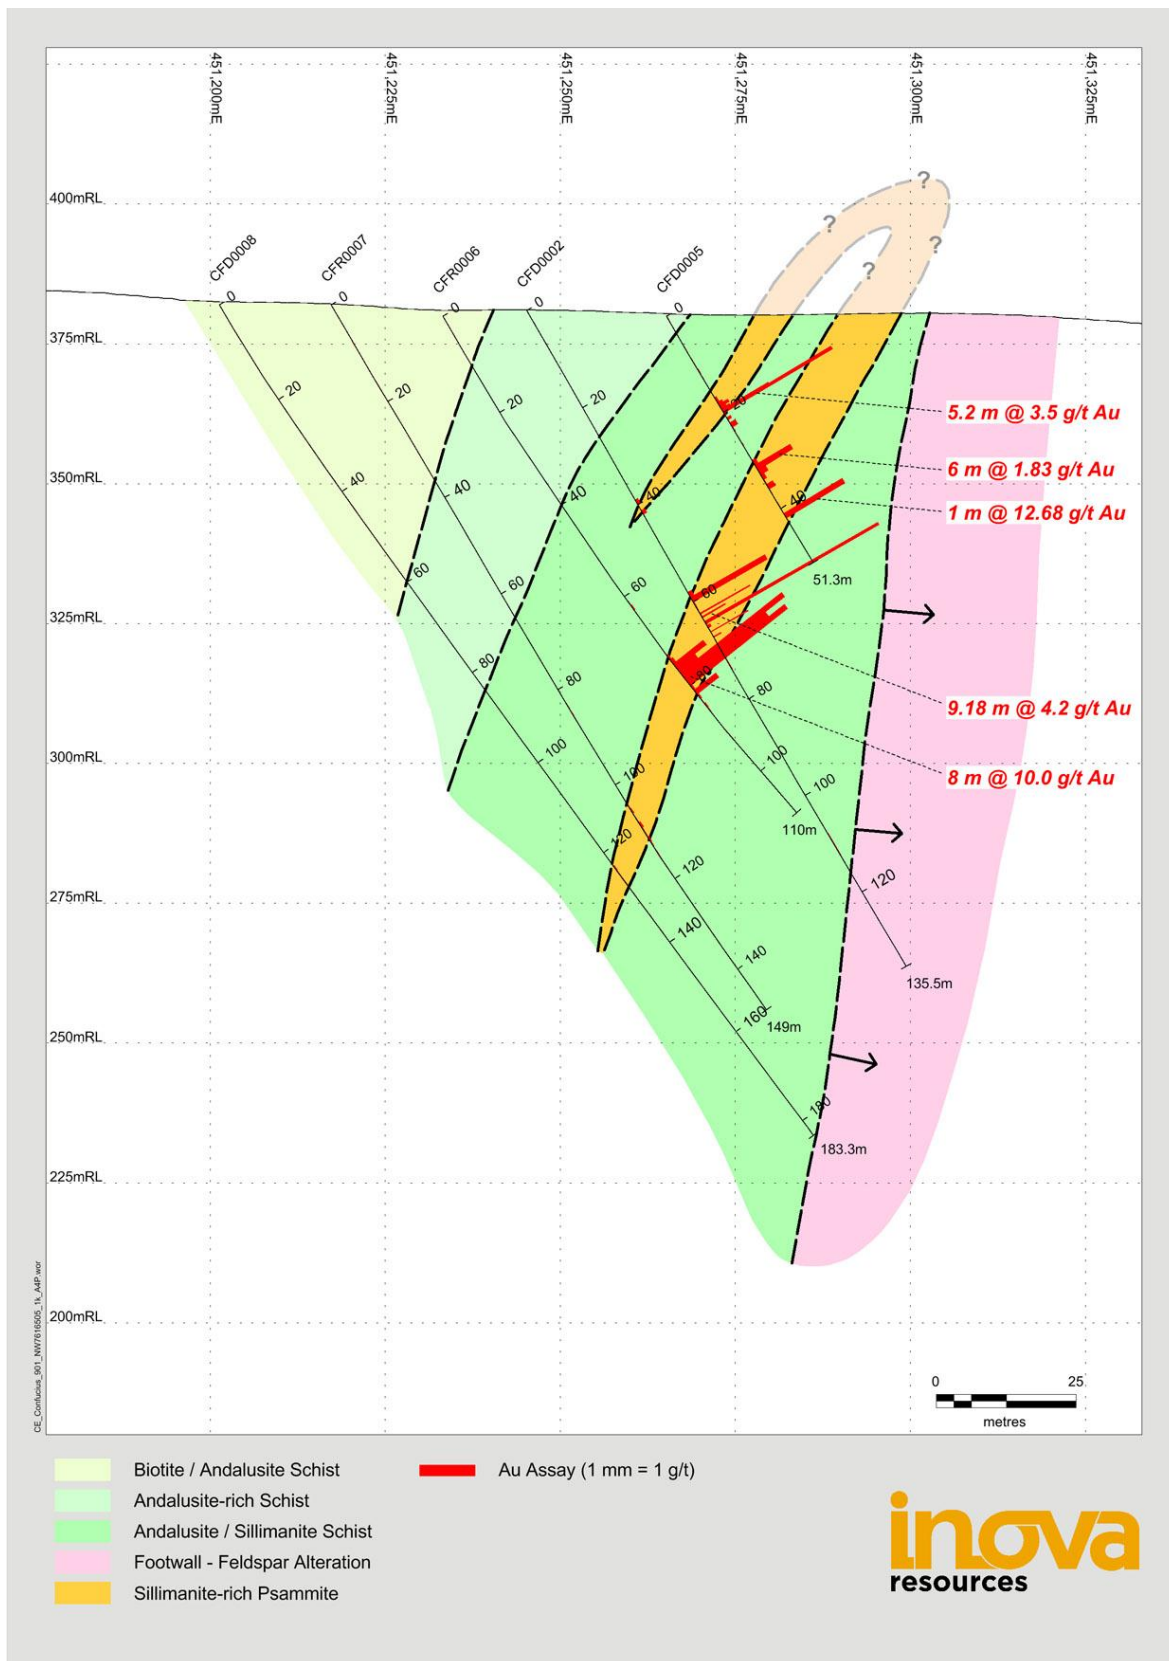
451,200mE
451,225mE
451,250mE
451,275mE
451,300mE
451,325mE

400mRL
375mRL
350mRL
325mRL
300mRL
275mRL
250mRL
225mRL
200mRL

CFD0008
CFR0007
CFR0006
CFD0002
CFD0005

0
20
40
60
80
100
120
140
160
180

?
?
?
?

5.2 m @ 3.5 g/t Au
6 m @ 1.83 g/t Au
1 m @ 12.68 g/t Au
9.18 m @ 4.2 g/t Au
8 m @ 10.0 g/t Au

51.3m
110m
135.5m
149m
183.3m

0
25
metres

CE_Confucius_901_NW7616505_1k_A4P.wor

Biotite / Andalusite Schist
Andalusite-rich Schist
Andalusite / Sillimanite Schist
Footwall - Feldspar Alteration
Sillimanite-rich Psammite

Au Assay (1 mm = 1 g/t)

inova
resources